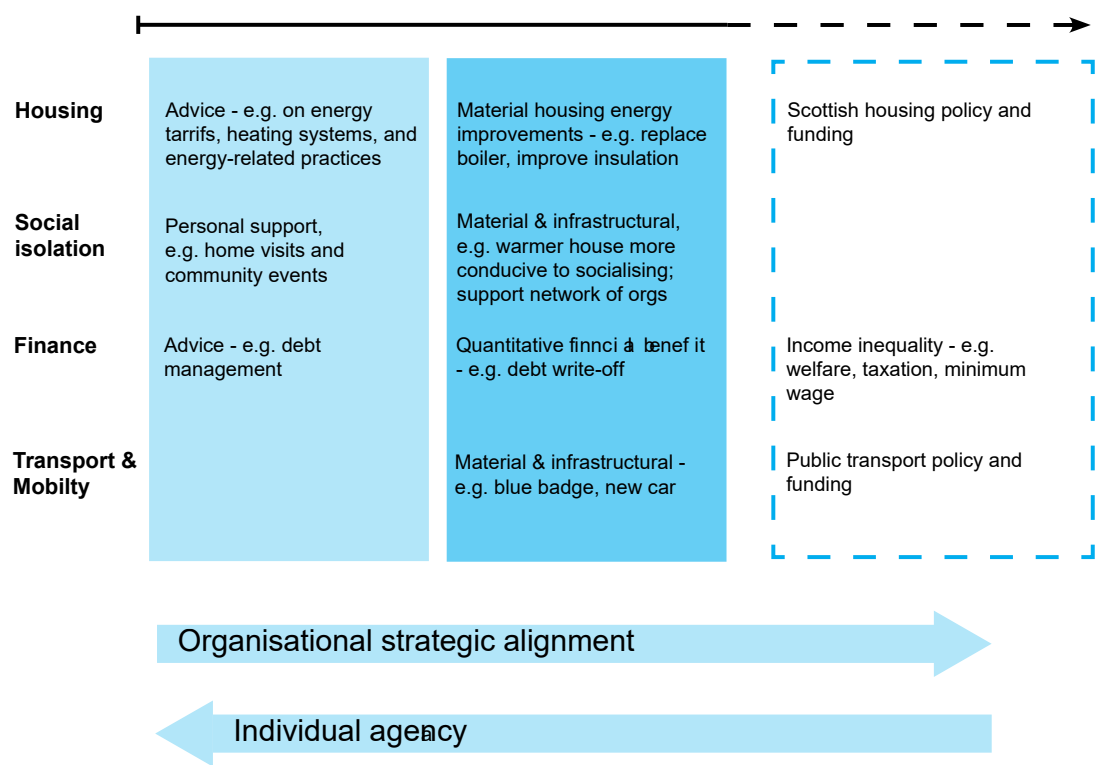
Housing

Advice - e.g. on energy tarrifs, heating systems, and energy-related practices

Material housing energy improvements - e.g. replace boiler, improve insulation

Scottish housing policy and funding

Social isolation

Personal support, e.g. home visits and community events

Material & infrastructural, e.g. warmer house more conducive to socialising; support network of orgs

Finance

Advice - e.g. debt management

Quantitative finnci a benef it - e.g. debt write-off

Income inequality - e.g. welfare, taxation, minimum wage

Transport & Mobilty

Material & infrastructural - e.g. blue badge, new car

Public transport policy and funding

Organisational strategic alignment

Individual agency